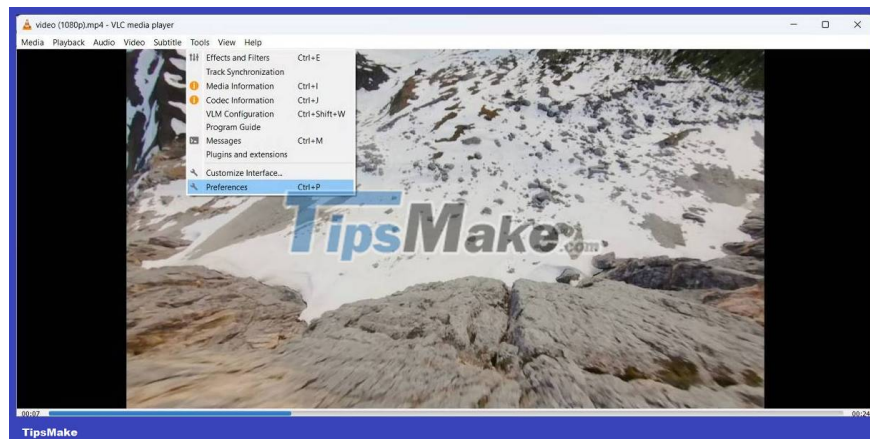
video (1080p).mp4 - VLC media player

Media Playback Audio Video Subtitle Tools View Help

Effects and Filters Ctrl+E
Track Synchronization
Media Information Ctrl+I
Codec Information Ctrl+J
VLM Configuration Ctrl+Shift+W
Program Guide
Messages Ctrl+M
Plugins and extensions
Customize Interface...
Preferences Ctrl+P

TipsMake.com

00:07
00:24

TipsMake